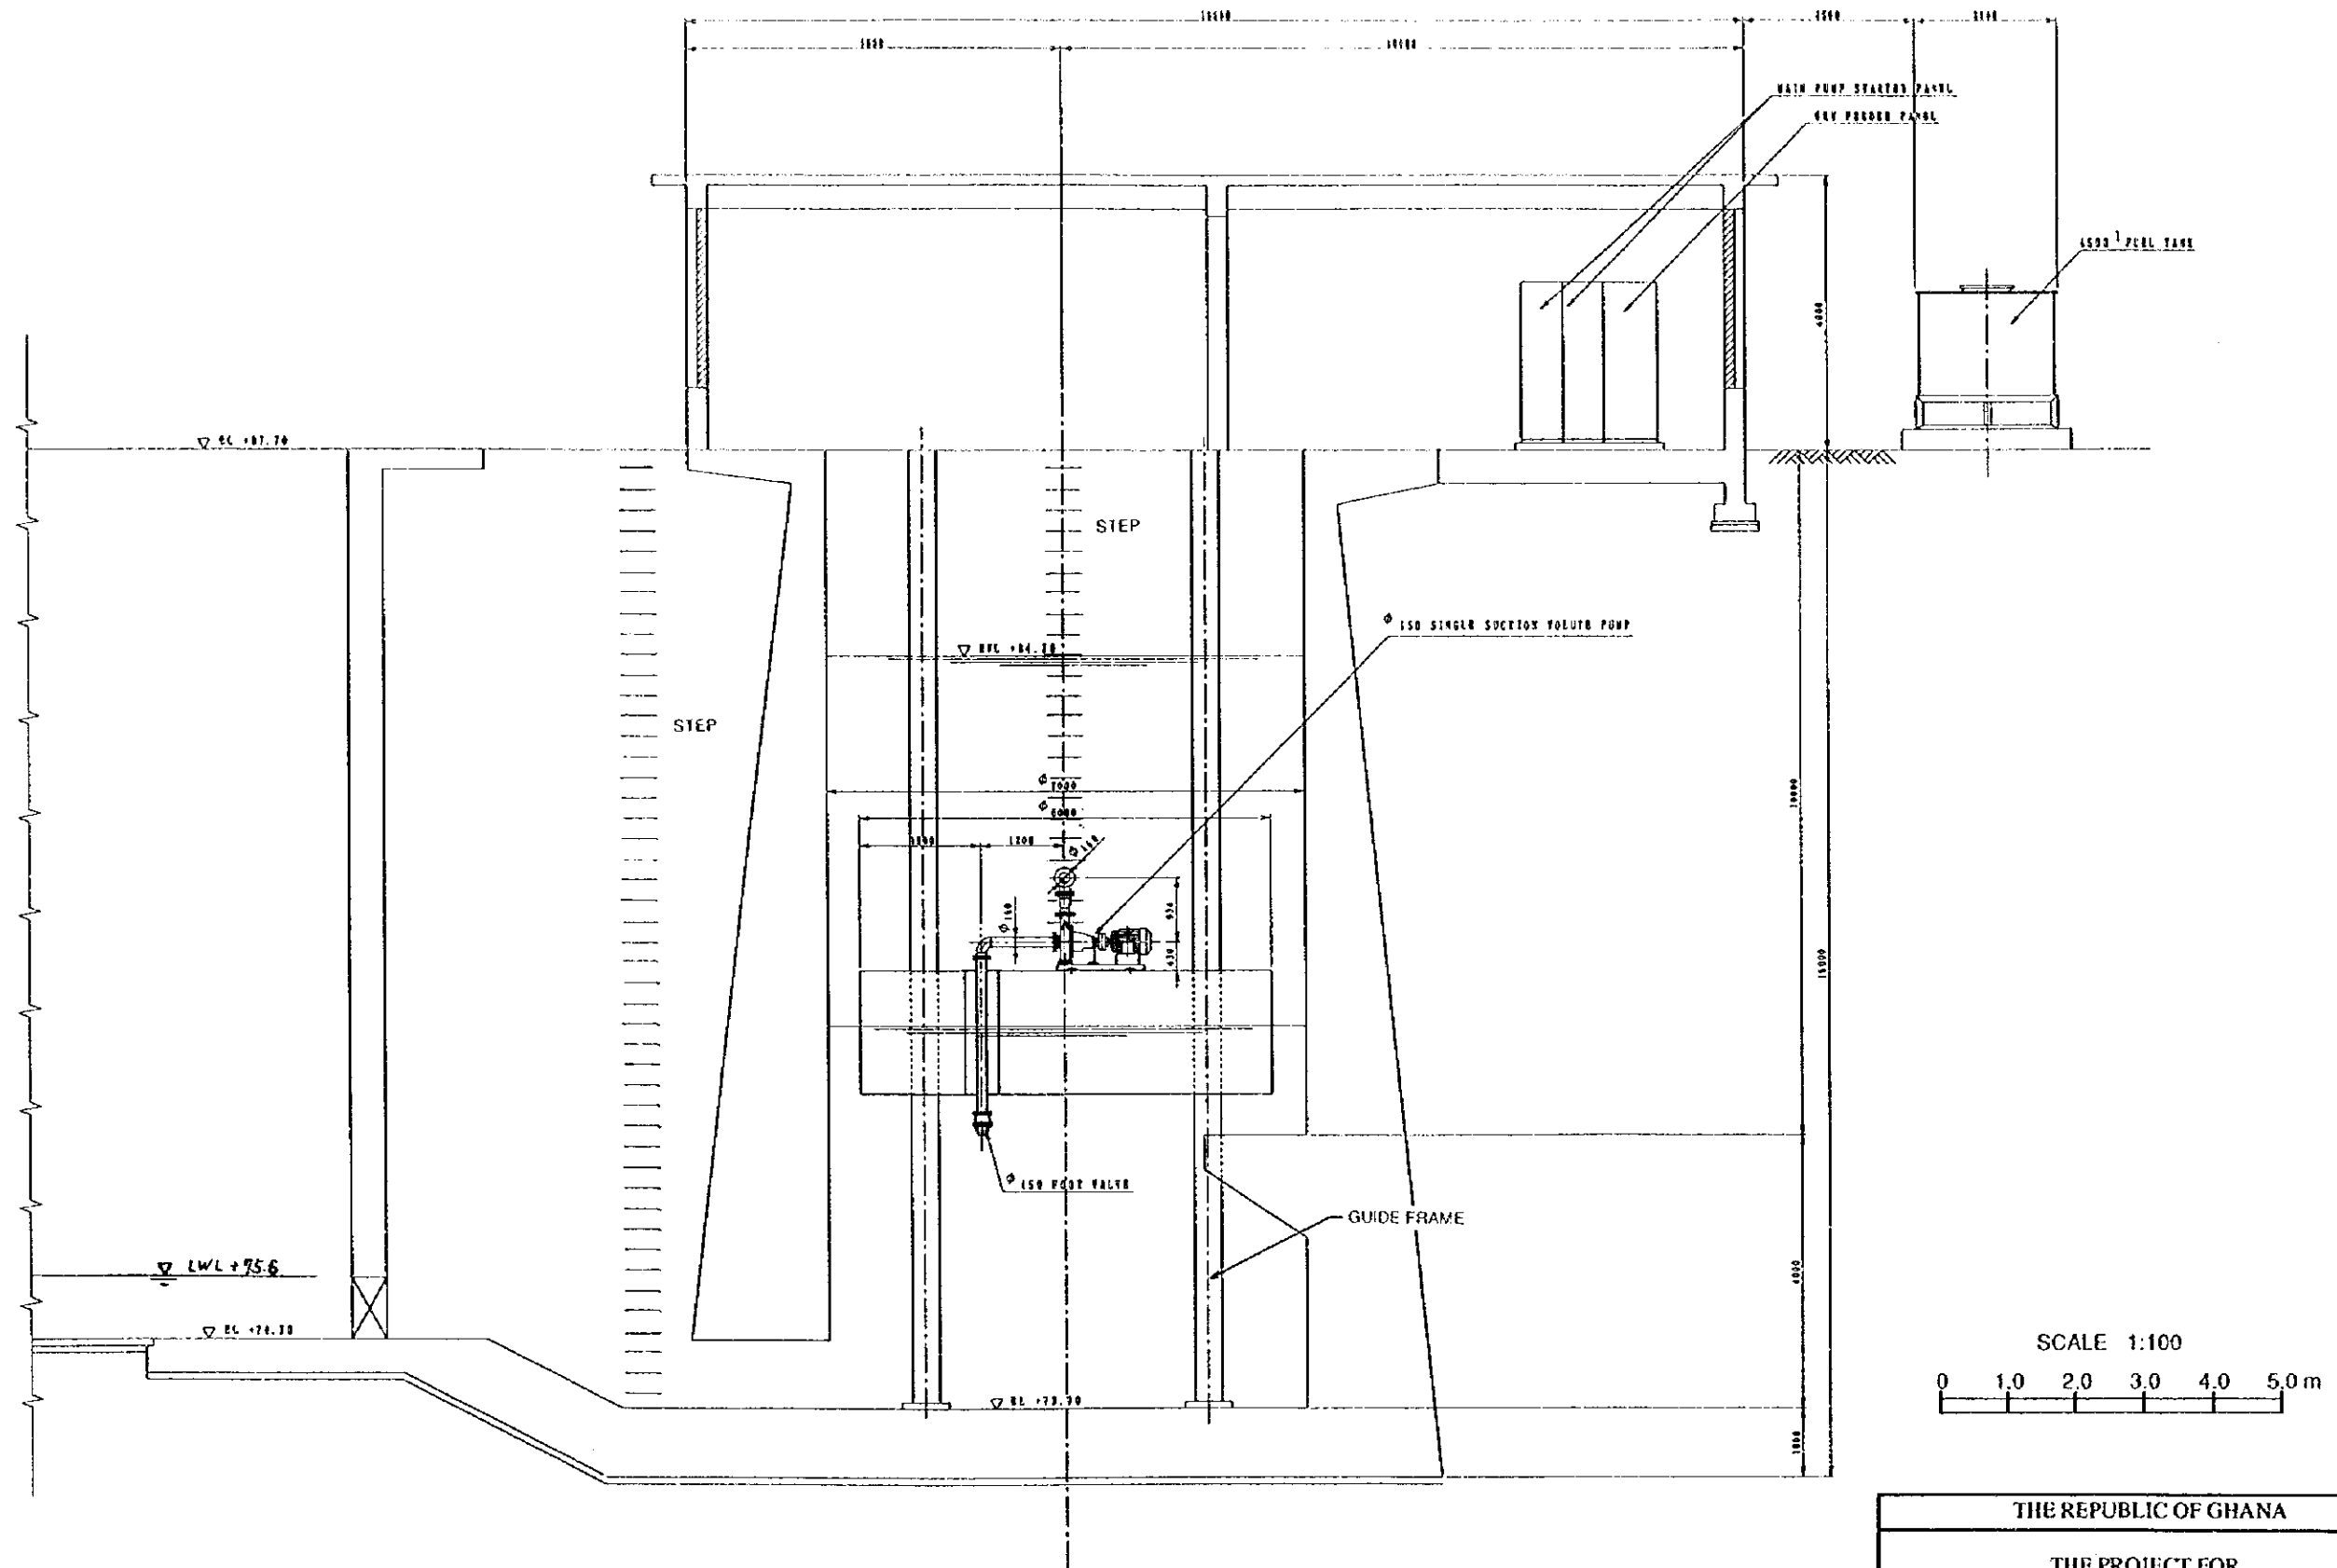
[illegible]
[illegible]
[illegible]
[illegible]
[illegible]
MAIN PUMP STARTER PANEL
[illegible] PANEL
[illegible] FUEL TANK
▽ GL +87.70
STEP
▽ HWL +84.20
STEP
$\phi$ 7000
$\phi$ 6000
$\phi$ 150 SINGLE SUCTION VOLUTE PUMP
$\phi$ 150 FOOT VALVE
GUIDE FRAME
▽ LWL +75.6
▽ EL +74.30
▽ EL +73.30
SCALE 1:100
0 1.0 2.0 3.0 4.0 5.0 m
THE REPUBLIC OF GHANA
THE PROJECT FOR